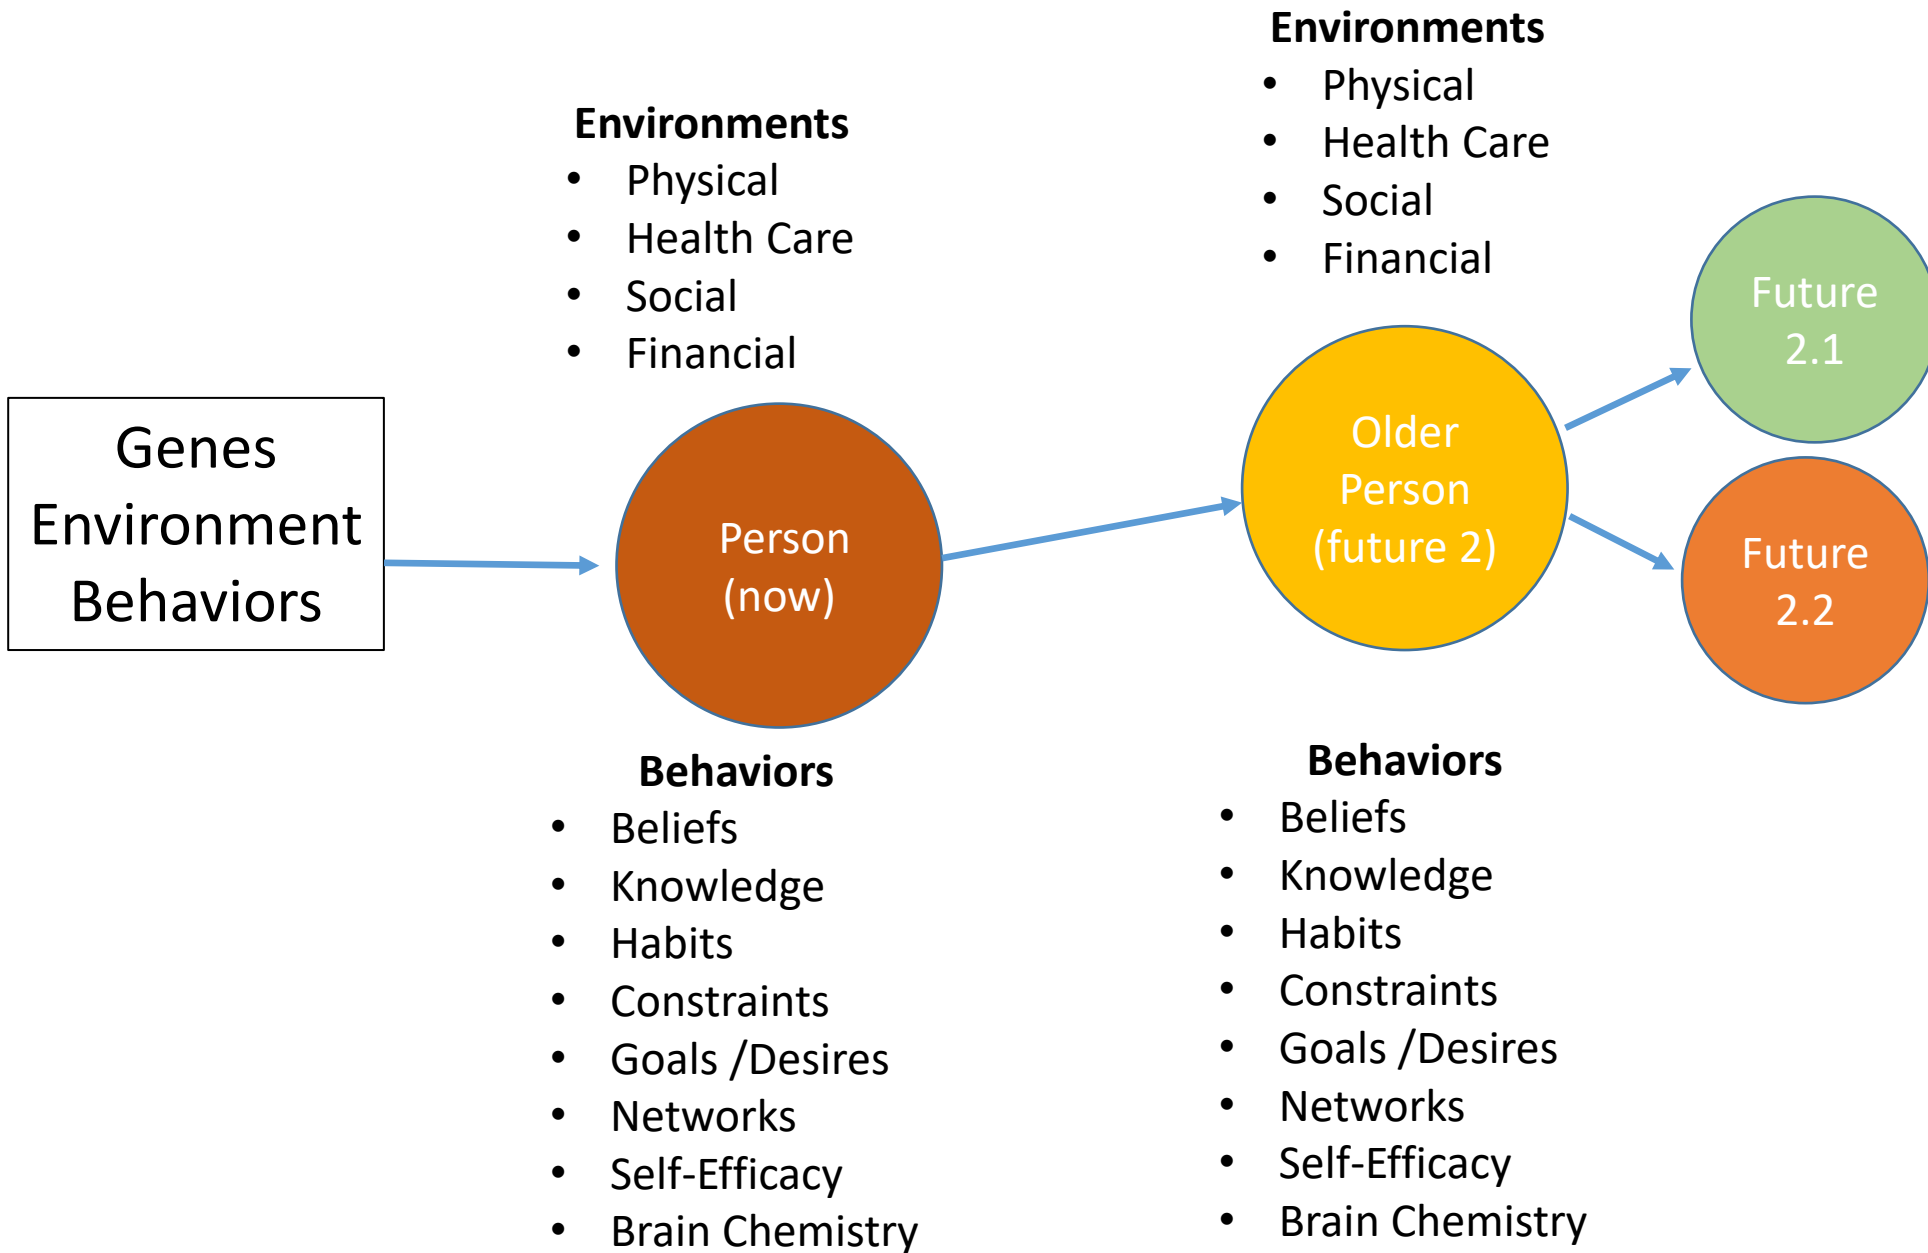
Genes
Environment
Behaviors

Environments
- Physical
- Health Care
- Social
- Financial

Person
(now)

Behaviors
- Beliefs
- Knowledge
- Habits
- Constraints
- Goals /Desires
- Networks
- Self-Efficacy
- Brain Chemistry

Environments
- Physical
- Health Care
- Social
- Financial

Older
Person
(future 2)

Behaviors
- Beliefs
- Knowledge
- Habits
- Constraints
- Goals /Desires
- Networks
- Self-Efficacy
- Brain Chemistry

Future
2.1

Future
2.2